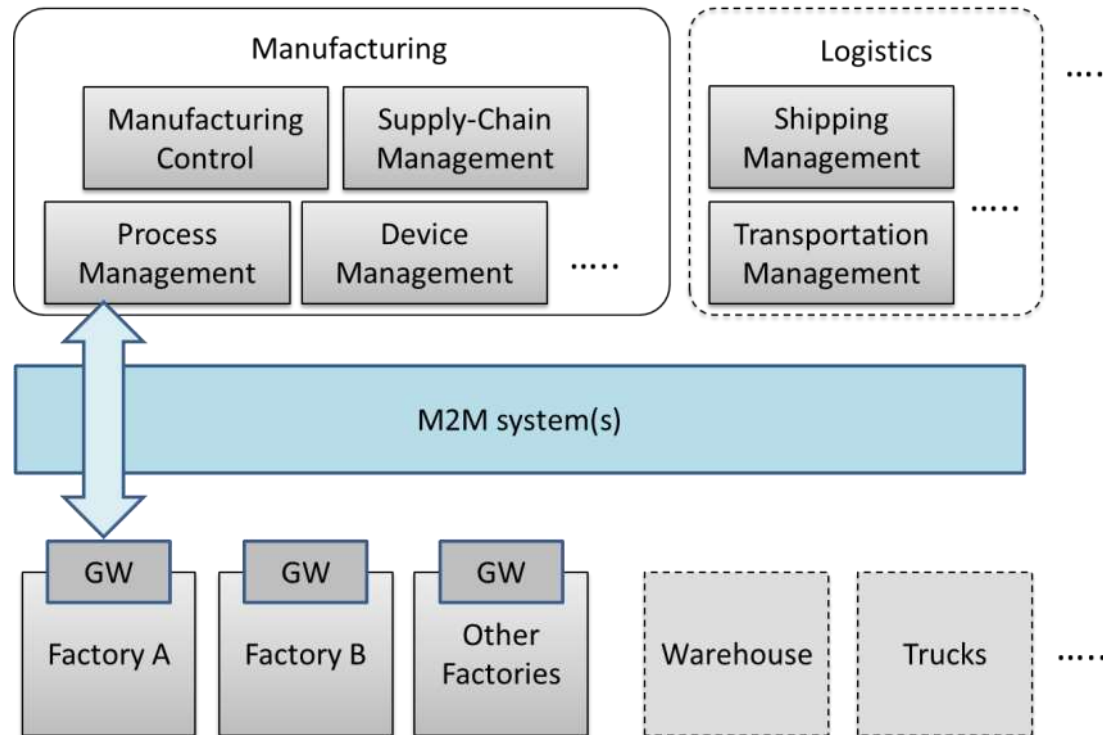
Manufacturing

Manufacturing Control

Supply-Chain Management

Process Management

Device Management

.....

Logistics

Shipping Management

Transportation Management

.....

....

M2M system(s)

GW

Factory A

GW

Factory B

GW

Other Factories

Warehouse

Trucks

.....